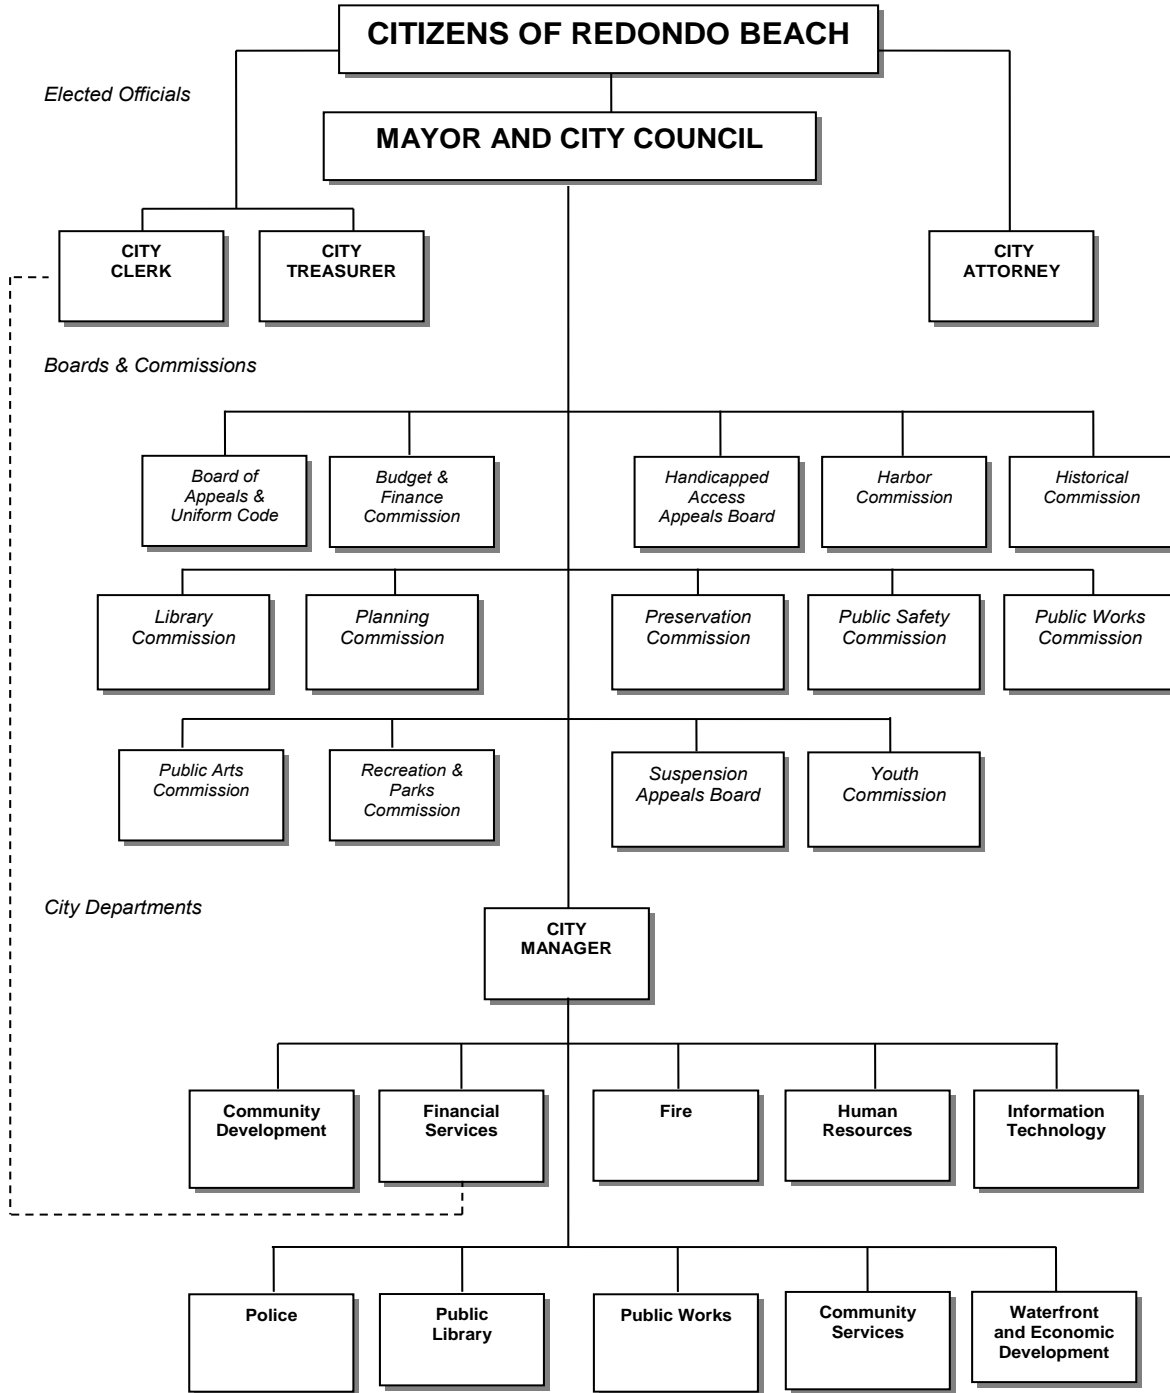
CITIZENS OF REDONDO BEACH

Elected Officials

MAYOR AND CITY COUNCIL

CITY CLERK

CITY TREASURER

CITY ATTORNEY

Boards & Commissions

Board of Appeals & Uniform Code

Budget & Finance Commission

Handicapped Access Appeals Board

Harbor Commission

Historical Commission

Library Commission

Planning Commission

Preservation Commission

Public Safety Commission

Public Works Commission

Public Arts Commission

Recreation & Parks Commission

Suspension Appeals Board

Youth Commission

City Departments

CITY MANAGER

Community Development

Financial Services

Fire

Human Resources

Information Technology

Police

Public Library

Public Works

Community Services

Waterfront and Economic Development